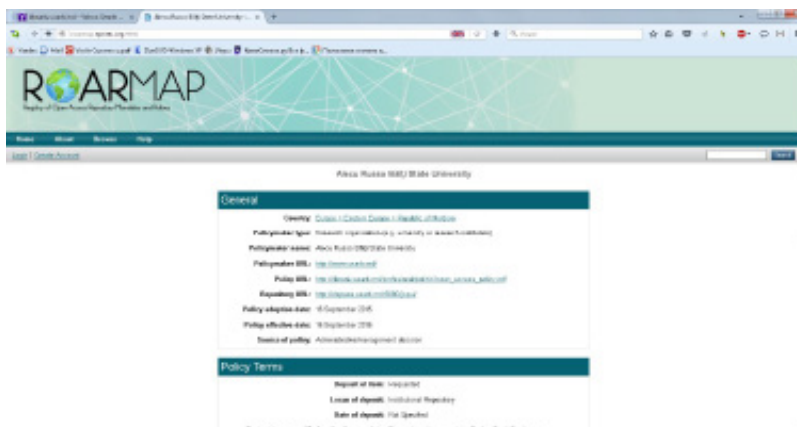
ROARMAP

Registry of Open Access Repository Mandates and Policies

Home About Browse Help

Login | Create Account

Alecu Russo Bălţi State University

General

Country: Europe > Eastern Europe > Republic of Moldova

Policymaker type: Research organisation (e.g. university or research institution)

Policymaker name: Alecu Russo Bălţi State University

Policymaker URL: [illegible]

Policy URL: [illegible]

Repository URL: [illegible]

Policy adoption date: 16 September 2015

Policy effective date: 16 September 2015

Source of policy: Administrative/management decision

Policy Terms

Deposit of item: Requested

Locus of deposit: Institutional Repository

Date of deposit: Not Specified